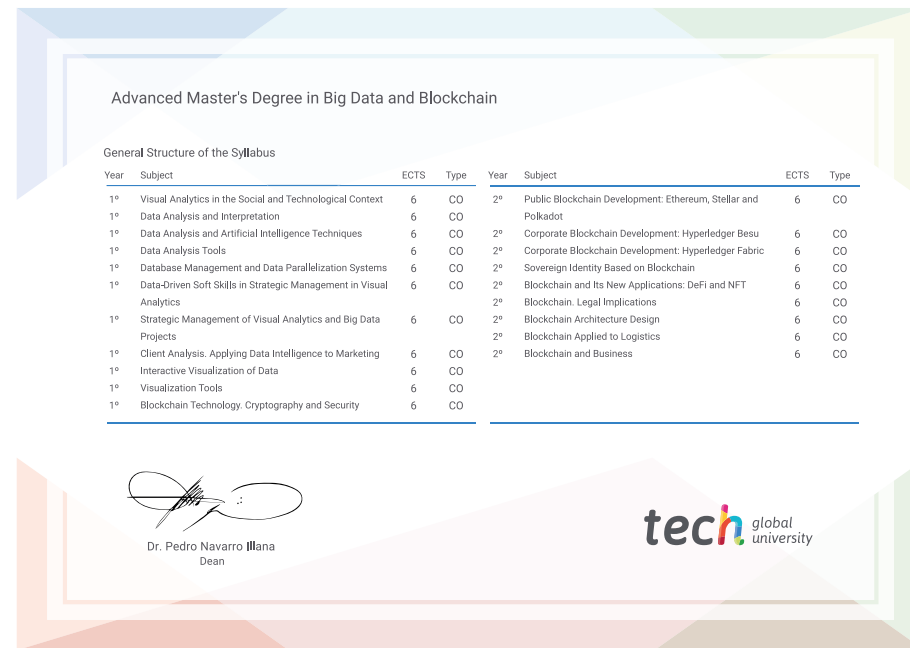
Advanced Master's Degree in Big Data and Blockchain

General Structure of the Syllabus

| Year | Subject | ECTS | Type |
|---|---|---|---|
| 1º | Visual Analytics in the Social and Technological Context | 6 | CO |
| 1º | Data Analysis and Interpretation | 6 | CO |
| 1º | Data Analysis and Artificial Intelligence Techniques | 6 | CO |
| 1º | Data Analysis Tools | 6 | CO |
| 1º | Database Management and Data Parallelization Systems | 6 | CO |
| 1º | Data-Driven Soft Skills in Strategic Management in Visual Analytics | 6 | CO |
| 1º | Strategic Management of Visual Analytics and Big Data Projects | 6 | CO |
| 1º | Client Analysis. Applying Data Intelligence to Marketing | 6 | CO |
| 1º | Interactive Visualization of Data | 6 | CO |
| 1º | Visualization Tools | 6 | CO |
| 1º | Blockchain Technology. Cryptography and Security | 6 | CO |

| Year | Subject | ECTS | Type |
|---|---|---|---|
| 2º | Public Blockchain Development: Ethereum, Stellar and Polkadot | 6 | CO |
| 2º | Corporate Blockchain Development: Hyperledger Besu | 6 | CO |
| 2º | Corporate Blockchain Development: Hyperledger Fabric | 6 | CO |
| 2º | Sovereign Identity Based on Blockchain | 6 | CO |
| 2º | Blockchain and Its New Applications: DeFi and NFT | 6 | CO |
| 2º | Blockchain. Legal Implications | 6 | CO |
| 2º | Blockchain Architecture Design | 6 | CO |
| 2º | Blockchain Applied to Logistics | 6 | CO |
| 2º | Blockchain and Business | 6 | CO |

Dr. Pedro Navarro Illana
Dean

tech global university